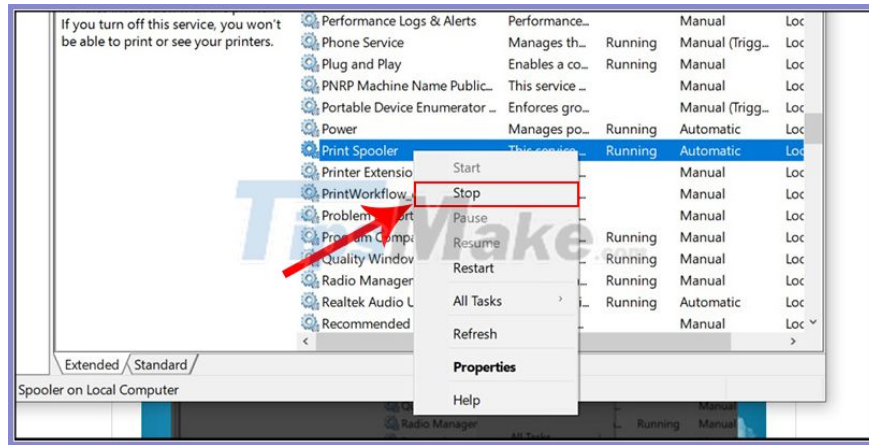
If you turn off this service, you won't be able to print or see your printers.

| Name | Description | Status | Startup Type | Log |
|---|---|---|---|---|
| Performance Logs & Alerts | Performance... | | Manual | Loc |
| Phone Service | Manages th... | Running | Manual (Trigg... | Loc |
| Plug and Play | Enables a co... | Running | Manual | Loc |
| PNRP Machine Name Public... | This service ... | | Manual | Loc |
| Portable Device Enumerator ... | Enforces gro... | | Manual (Trigg... | Loc |
| Power | Manages po... | Running | Automatic | Loc |
| Print Spooler | This service... | Running | Automatic | Loc |
| Printer Extensio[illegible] | | | Manual | Loc |
| PrintWorkflow | | | Manual | Loc |
| Problem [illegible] | | | Manual | Loc |
| Program Compa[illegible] | | Running | Manual | Loc |
| Quality Window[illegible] | | Running | Manual | Loc |
| Radio Manager | | Running | Manual | Loc |
| Realtek Audio U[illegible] | | Running | Automatic | Loc |
| Recommended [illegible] | | | Manual | Loc |

Start
Stop
Pause
Resume
Restart
All Tasks
Refresh
Properties
Help

Extended
Standard

Spooler on Local Computer

TipsMake.com

Radio Manager
All Tasks
Running
Manual
Manual